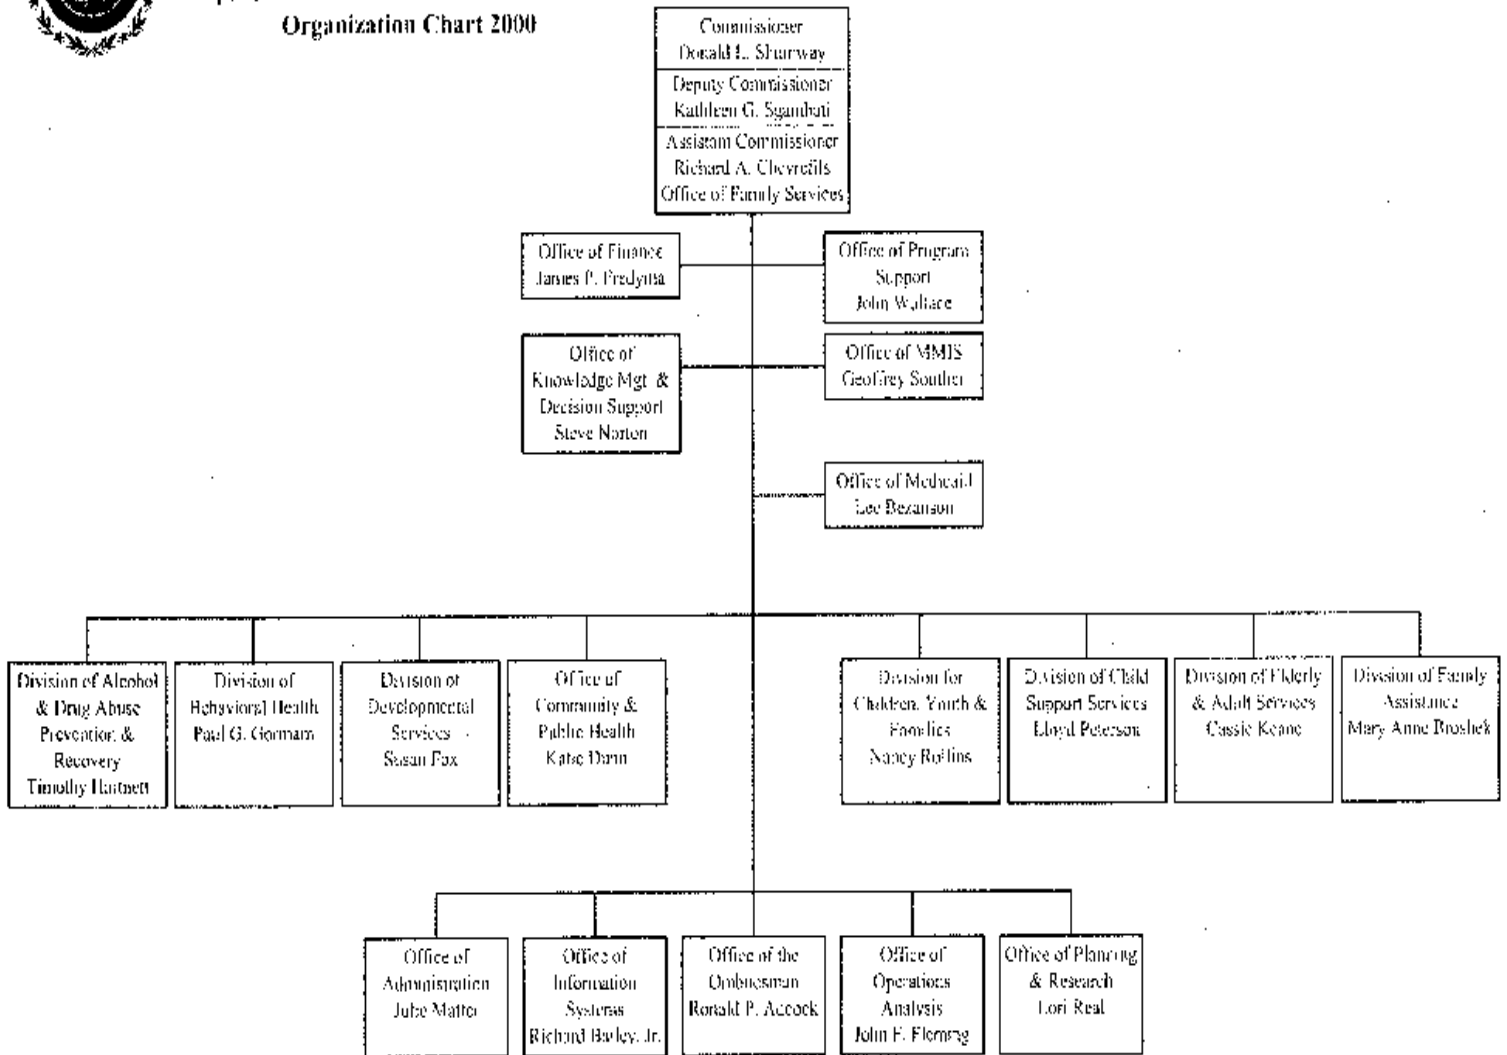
Organization Chart 2000

Commissioner
Donald L. Shumway

Deputy Commissioner
Kathleen G. Sgambati

Assistant Commissioner
Richard A. Chevrefils
Office of Family Services

Office of Finance
James P. Fredyma

Office of Program Support
John Wallace

Office of Knowledge Mgt. & Decision Support
Steve Norton

Office of MMIS
Geoffrey Souther

Office of Medicaid
Lee Bezanson

Division of Alcohol & Drug Abuse Prevention & Recovery
Timothy Hartnett

Division of Behavioral Health
Paul G. Gorman

Division of Developmental Services
Susan Fox

Office of Community & Public Health
Katie Dunn

Division for Children, Youth & Families
Nancy Rollins

Division of Child Support Services
Lloyd Peterson

Division of Elderly & Adult Services
Cassie Keane

Division of Family Assistance
Mary Anne Broshek

Office of Administration
Julie Mattet

Office of Information Systems
Richard Bailey, Jr.

Office of the Ombudsman
Ronald P. Adcock

Office of Operations Analysis
John F. Fleming

Office of Planning & Research
Lori Real